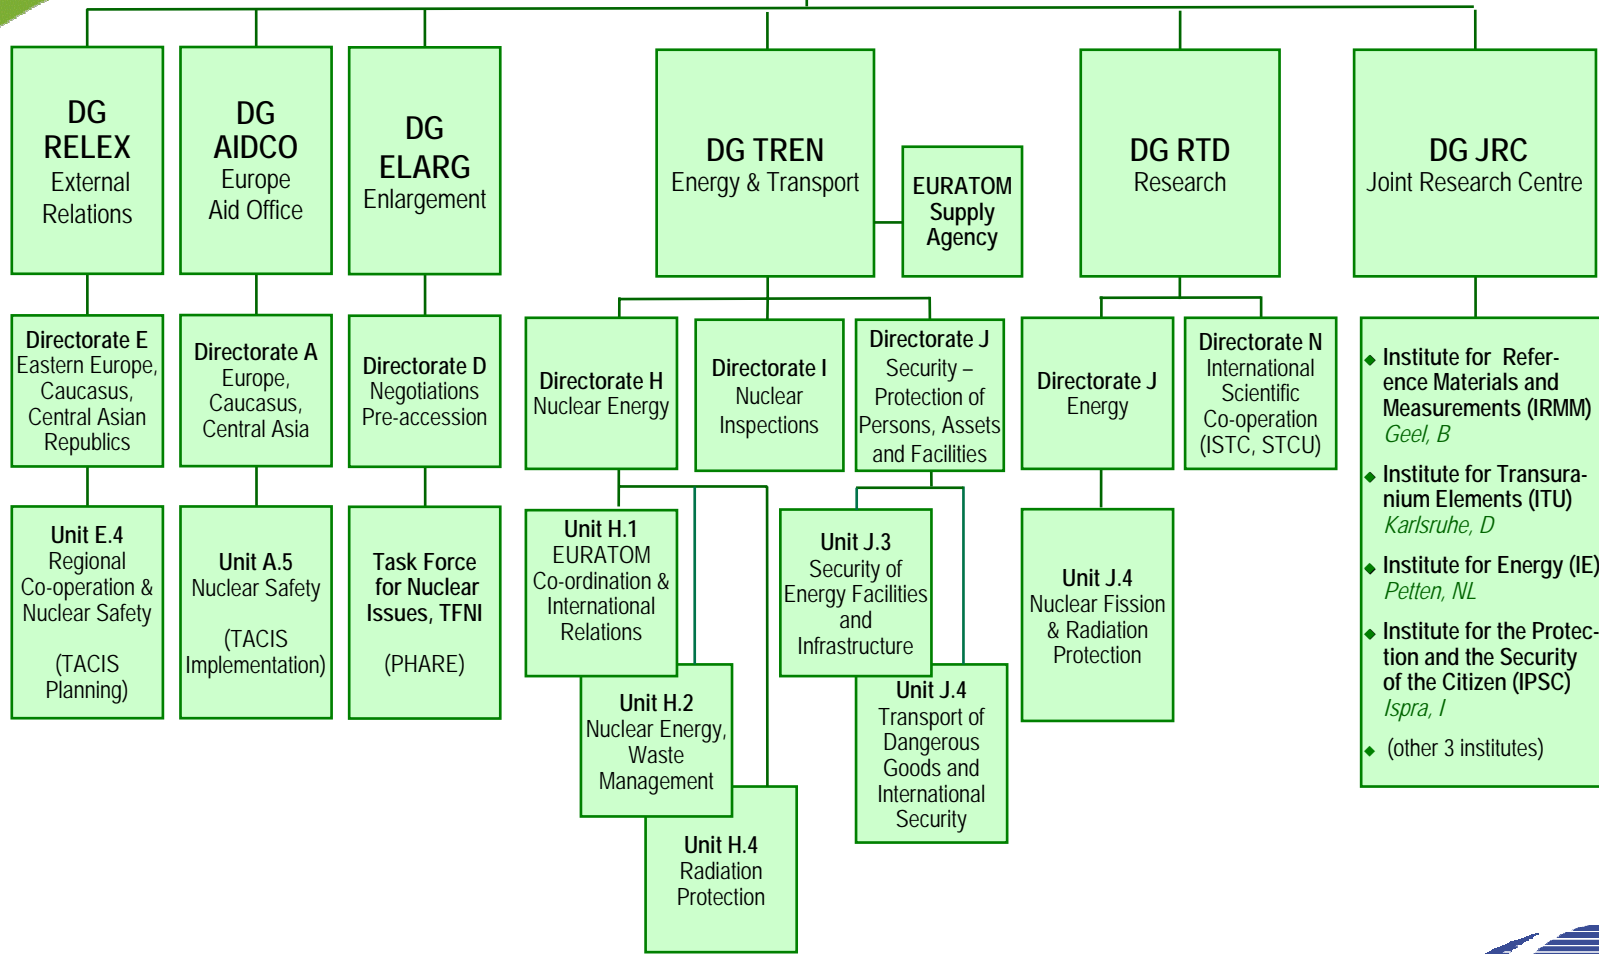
DG RELEX External Relations

DG AIDCO Europe Aid Office

DG ELARG Enlargement

DG TREN Energy & Transport

EURATOM Supply Agency

DG RTD Research

DG JRC Joint Research Centre

Directorate E Eastern Europe, Caucasus, Central Asian Republics

Directorate A Europe, Caucasus, Central Asia

Directorate D Negotiations Pre-accession

Directorate H Nuclear Energy

Directorate I Nuclear Inspections

Directorate J Security – Protection of Persons, Assets and Facilities

Directorate J Energy

Directorate N International Scientific Co-operation (ISTC, STCU)

Institute for Reference Materials and Measurements (IRMM) Geel, B

Institute for Transuranium Elements (ITU) Karlsruhe, D

Institute for Energy (IE) Petten, NL

Institute for the Protection and the Security of the Citizen (IPSC) Ispra, I

(other 3 institutes)

Unit E.4 Regional Co-operation & Nuclear Safety

(TACIS Planning)

Unit A.5 Nuclear Safety

(TACIS Implementation)

Task Force for Nuclear Issues, TFNI

(PHARE)

Unit H.1 EURATOM Co-ordination & International Relations

Unit H.2 Nuclear Energy, Waste Management

Unit H.4 Radiation Protection

Unit J.3 Security of Energy Facilities and Infrastructure

Unit J.4 Transport of Dangerous Goods and International Security

Unit J.4 Nuclear Fission & Radiation Protection